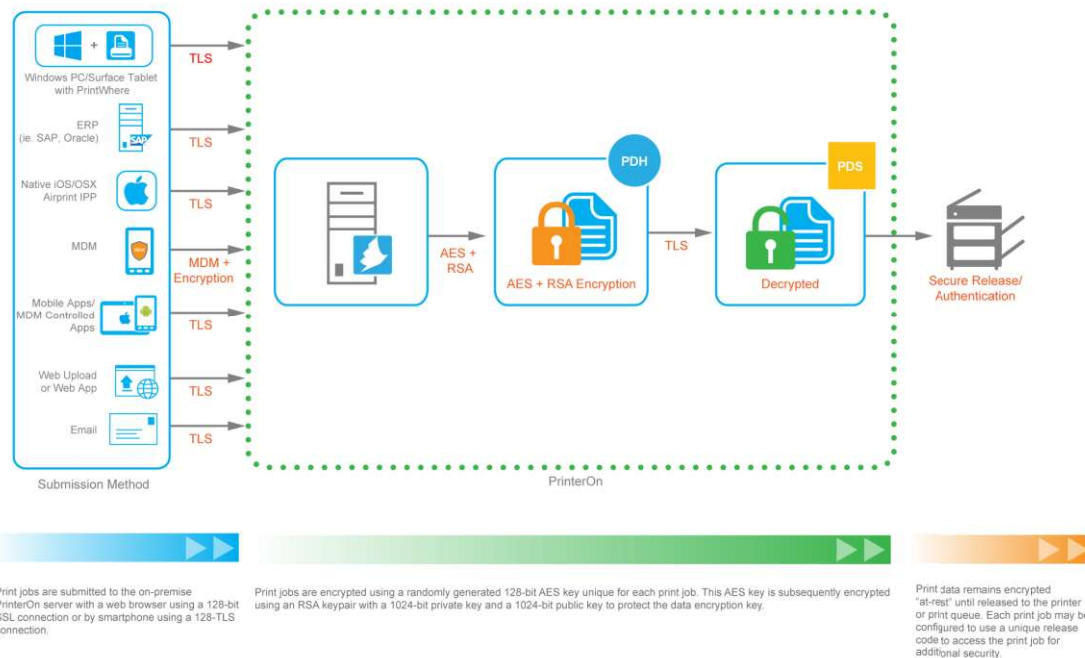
Windows PC/Surface Tablet with PrintWhere

TLS

ERP (ie. SAP, Oracle)

SAP

TLS

Native iOS/OSX Airprint IPP

TLS

MDM

MDM + Encryption

Mobile Apps/ MDM Controlled Apps

TLS

Web Upload or Web App

TLS

Email

TLS

Submission Method

AES + RSA

PDH

AES + RSA Encryption

TLS

PDS

Decrypted

Secure Release/ Authentication

PrinterOn

Print jobs are submitted to the on-premise PrinterOn server with a web browser using a 128-bit SSL connection or by smartphone using a 128-TLS connection.

Print jobs are encrypted using a randomly generated 128-bit AES key unique for each print job. This AES key is subsequently encrypted using an RSA keypair with a 1024-bit private key and a 1024-bit public key to protect the data encryption key.

Print data remains encrypted "at-rest" until released to the printer or print queue. Each print job may be configured to use a unique release code to access the print job for additional security.